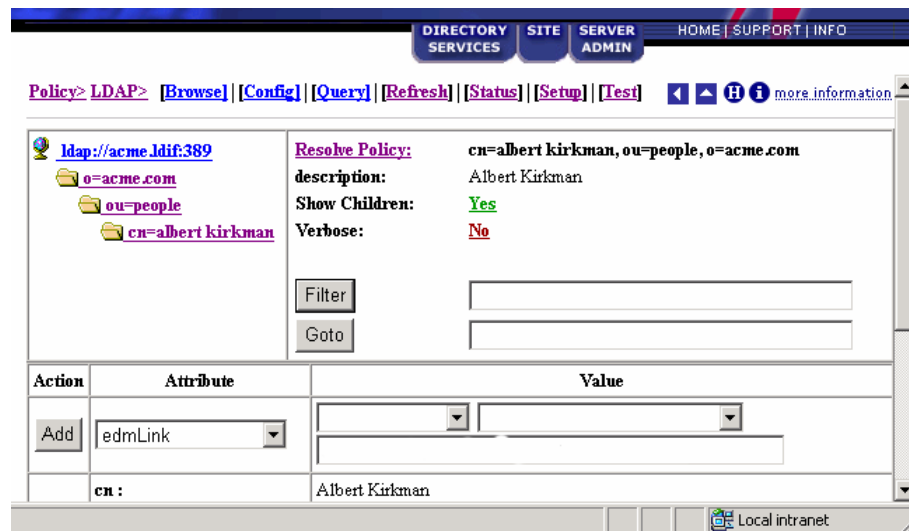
DIRECTORY SERVICES | SITE | SERVER ADMIN

HOME | SUPPORT | INFO

Policy> LDAP> [Browse] | [Config] | [Query] | [Refresh] | [Status] | [Setup] | [Test]

more information

ldap://acme.ldif:389
o=acme.com
ou=people
cn=albert kirkman

| | |
|---|---|
| Resolve Policy: | cn=albert kirkman, ou=people, o=acme.com |
| description: | Albert Kirkman |
| Show Children: | Yes |
| Verbose: | No |

Filter

Goto

| Action | Attribute | Value |
|---|---|---|
| Add | edmLink | |
| | cn : | Albert Kirkman |

Local intranet